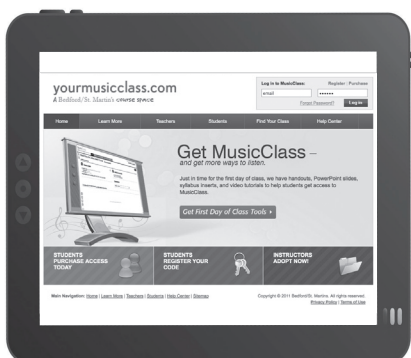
yourmusicclass.com
A Bedford/St. Martin's COURSE SPACE

Log in to MusicClass: Register | Purchase
email
••••••
Forgot Password?
Log in

Home | Learn More | Teachers | Students | Find Your Class | Help Center

Get MusicClass –
and get more ways to listen.

Just in time for the first day of class, we have handouts, PowerPoint slides, syllabus inserts, and video tutorials to help students get access to MusicClass.

Get First Day of Class Tools ›

STUDENTS PURCHASE ACCESS TODAY

STUDENTS REGISTER YOUR CODE

INSTRUCTORS ADOPT NOW!

Main Navigation: Home | Learn More | Teachers | Students | Help Center | Sitemap

Copyright © 2011 Bedford/St. Martins. All rights reserved.
Privacy Policy | Terms of Use